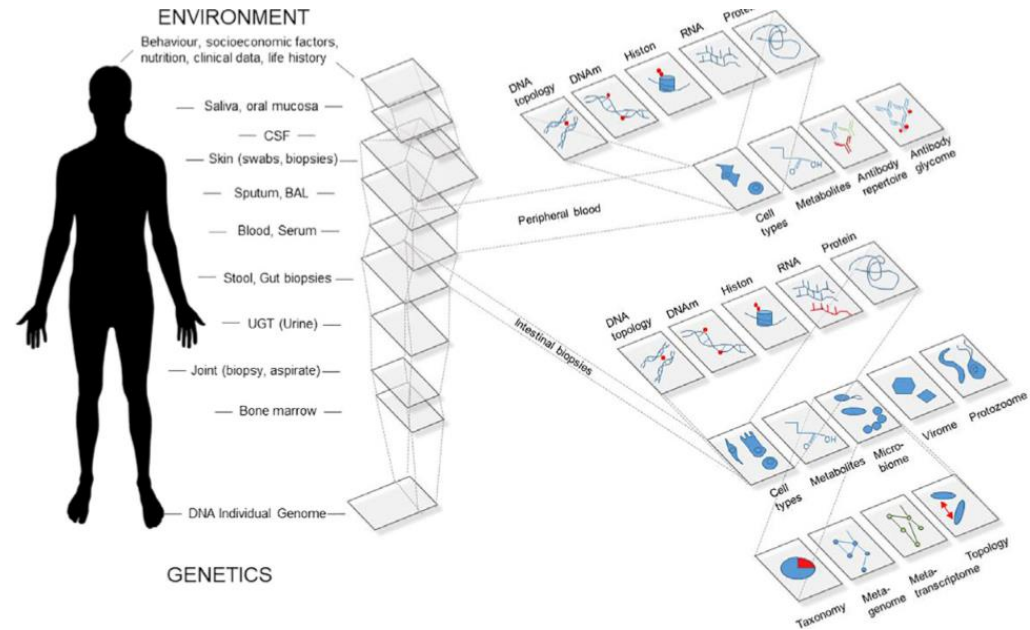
ENVIRONMENT

Behaviour, socioeconomic factors, nutrition, clinical data, life history

Saliva, oral mucosa

CSF

Skin (swabs, biopsies)

Sputum, BAL

Blood, Serum

Stool, Gut biopsies

UGT (Urine)

Joint (biopsy, aspirate)

Bone marrow

DNA Individual Genome

GENETICS

Peripheral blood

DNA topology

DNAm

Histon

RNA

Prote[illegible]

Cell types

Metabolites

Antibody repertoire

Antibody glycome

Intestinal biopsies

DNA topology

DNAm

Histon

RNA

Protein

Cell types

Metabolites

Microbiome

Virome

Protozoome

Taxonomy

Metagenome

Metatranscriptome

Topology